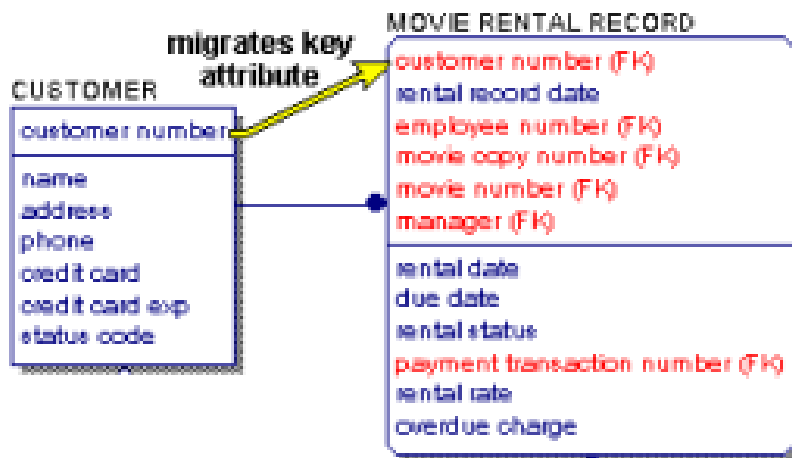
migrates key attribute

CUSTOMER

customer number

name
address
phone
credit card
credit card exp
status code

MOVIE RENTAL RECORD

customer number (FK)
rental record date
employee number (FK)
movie copy number (FK)
movie number (FK)
manager (FK)

rental date
due date
rental status
payment transaction number (FK)
rental rate
overdue charge